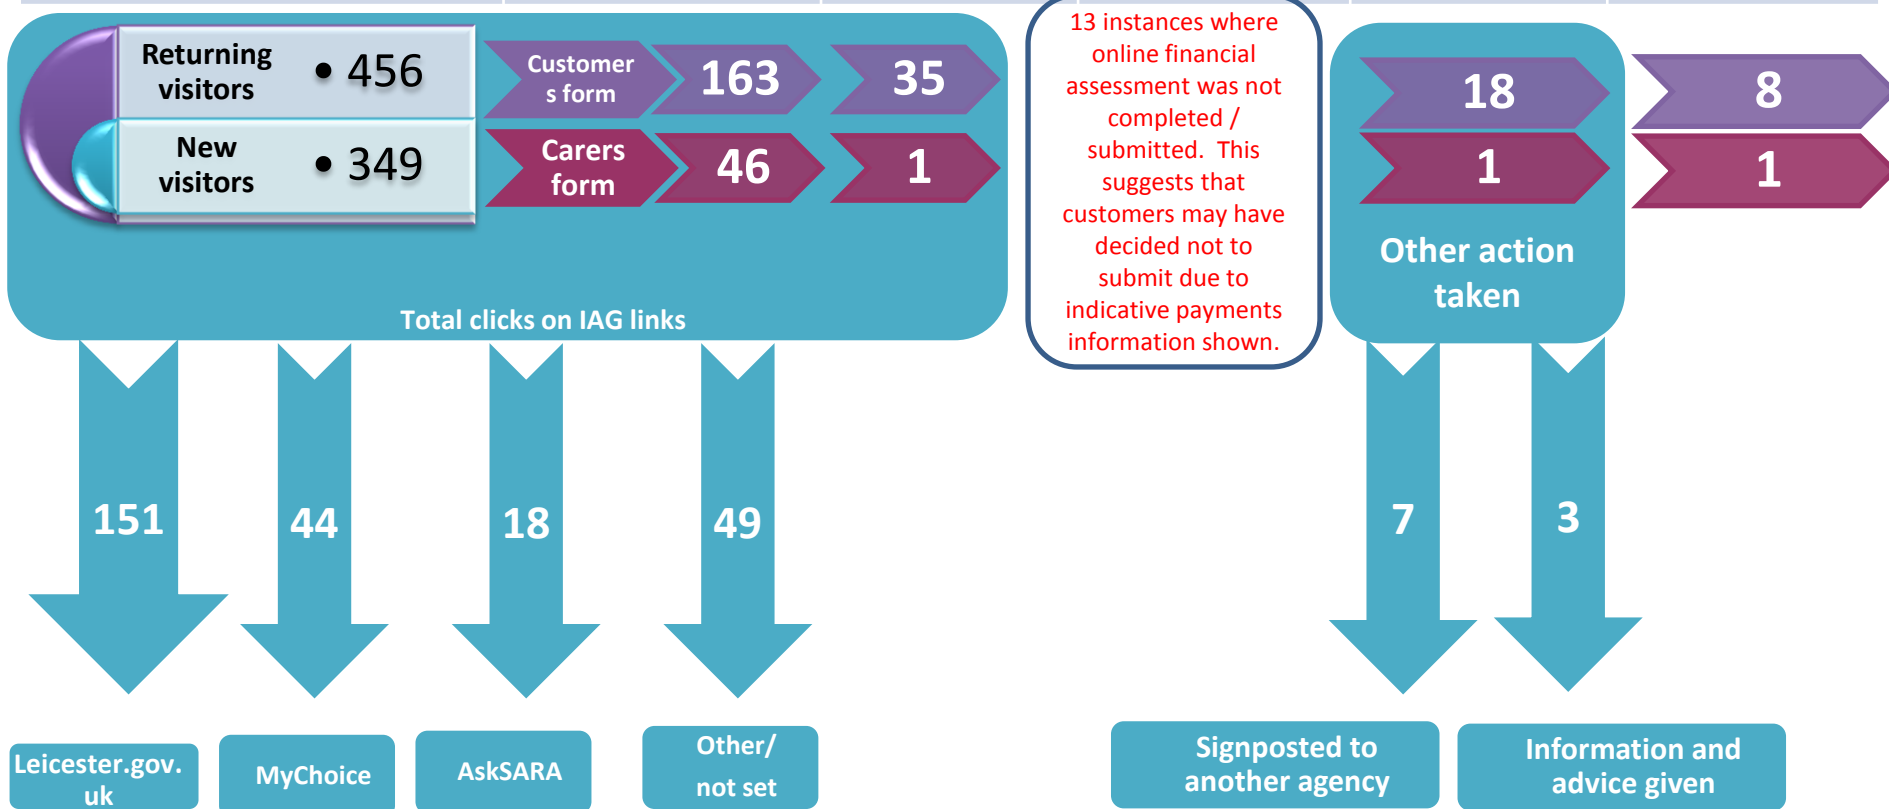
Returning visitors
• 456
New visitors
• 349

Customers form
163
35
Carers form
46
1

Total clicks on IAG links

13 instances where online financial assessment was not completed / submitted. This suggests that customers may have decided not to submit due to indicative payments information shown.

18
8
1
1
Other action taken

151
44
18
49
7
3

Leicester.gov.uk
MyChoice
AskSARA
Other/ not set
Signposted to another agency
Information and advice given